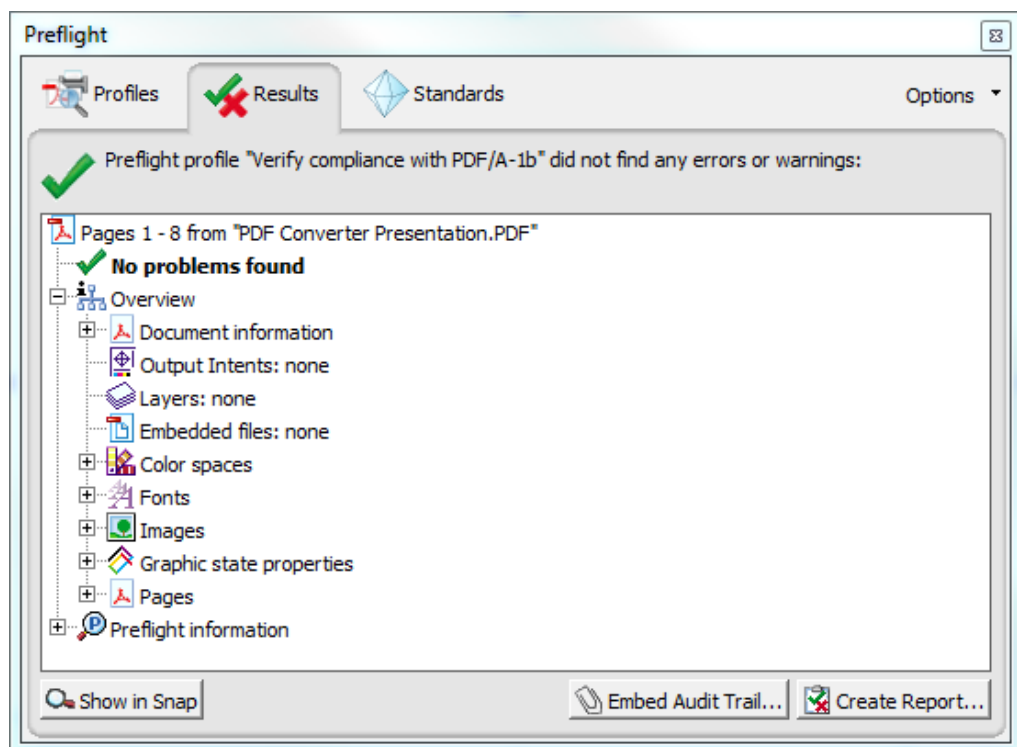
Preflight

Profiles

Results

Standards

Options

Preflight profile "Verify compliance with PDF/A-1b" did not find any errors or warnings:

Pages 1 - 8 from "PDF Converter Presentation.PDF"
No problems found
Overview
Document information
Output Intents: none
Layers: none
Embedded files: none
Color spaces
Fonts
Images
Graphic state properties
Pages
Preflight information

Show in Snap

Embed Audit Trail...

Create Report...